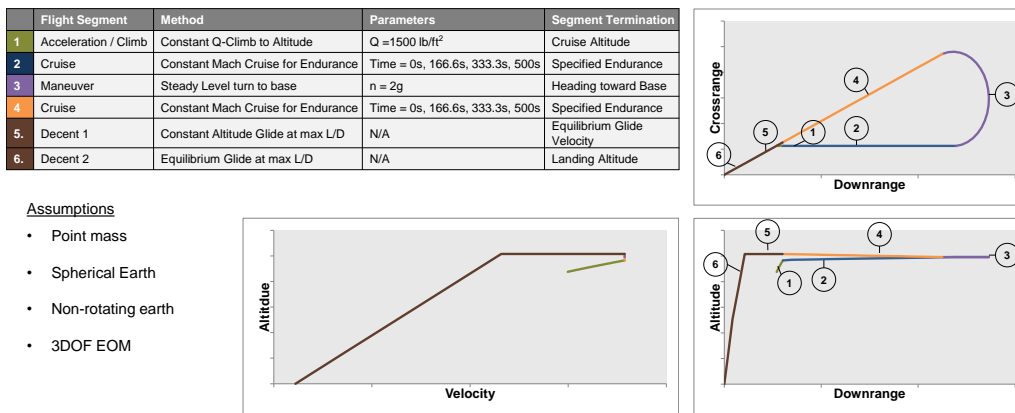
| | Flight Segment | Method | Parameters | Segment Termination |
|---|---|---|---|---|
| 1 | Acceleration / Climb | Constant Q-Climb to Altitude | Q =1500 lb/ft$^2$ | Cruise Altitude |
| 2 | Cruise | Constant Mach Cruise for Endurance | Time = 0s, 166.6s, 333.3s, 500s | Specified Endurance |
| 3 | Maneuver | Steady Level turn to base | n = 2g | Heading toward Base |
| 4 | Cruise | Constant Mach Cruise for Endurance | Time = 0s, 166.6s, 333.3s, 500s | Specified Endurance |
| 5. | Decent 1 | Constant Altitude Glide at max L/D | N/A | Equilibrium Glide Velocity |
| 6. | Decent 2 | Equilibrium Glide at max L/D | N/A | Landing Altitude |

Crossrange
Downrange
1 2 3 4 5 6

Assumptions
• Point mass
• Spherical Earth
• Non-rotating earth
• 3DOF EOM

Altitdue
Velocity

Altitude
Downrange
1 2 3 4 5 6